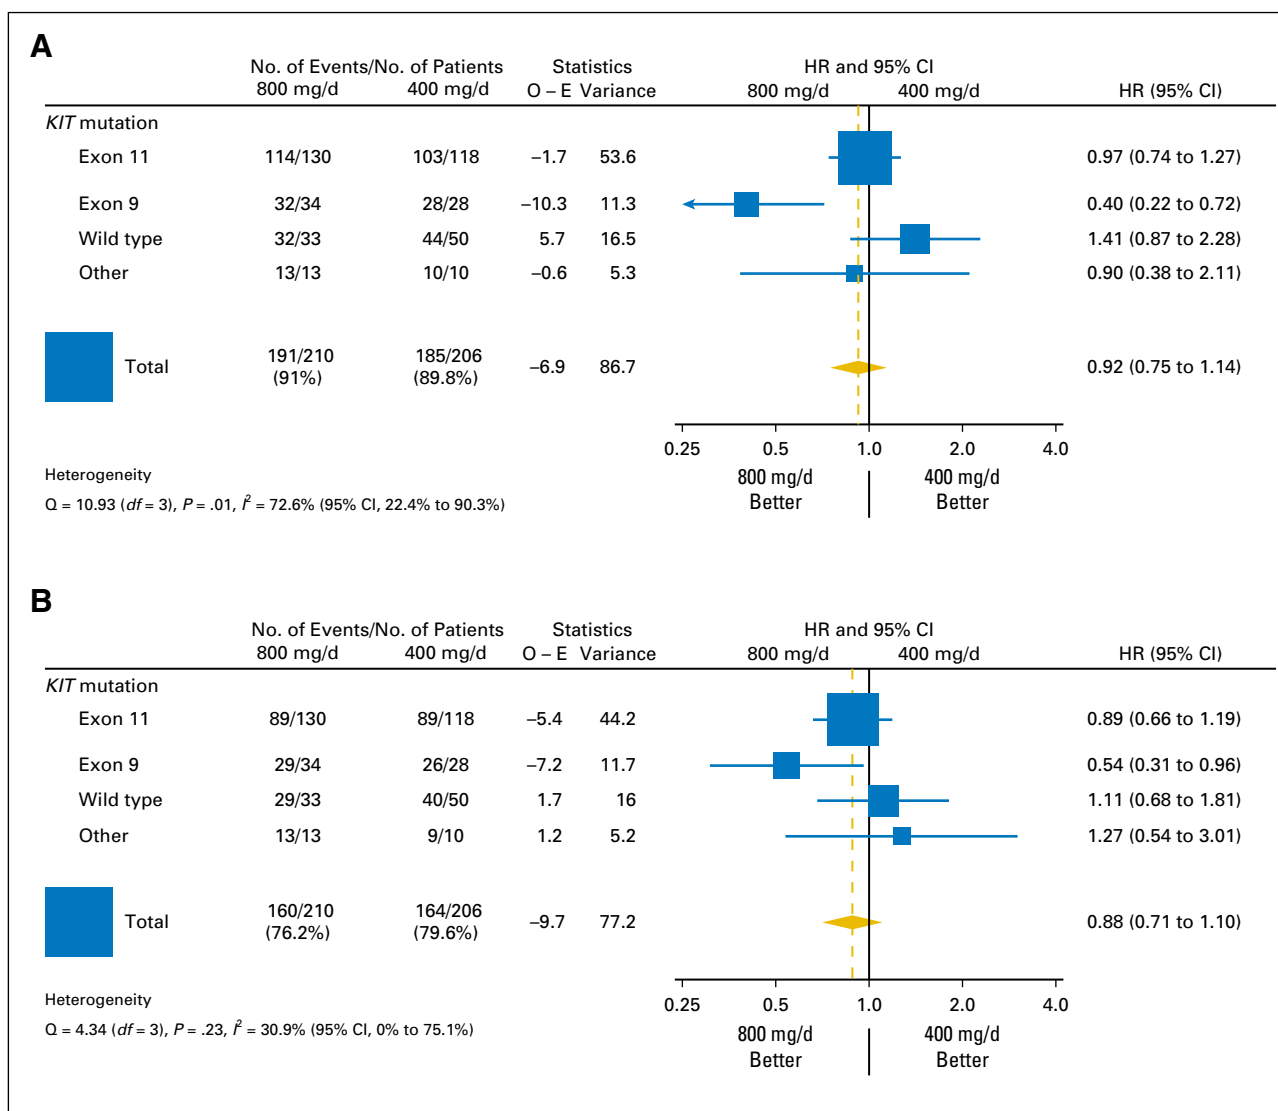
A

| | No. of Events/No. of Patients 800 mg/d | 400 mg/d | Statistics O – E | Variance | HR and 95% CI 800 mg/d 400 mg/d | HR (95% CI) |
|---|---|---|---|---|---|---|
| *KIT* mutation | | | | | | |
| Exon 11 | 114/130 | 103/118 | –1.7 | 53.6 | | 0.97 (0.74 to 1.27) |
| Exon 9 | 32/34 | 28/28 | –10.3 | 11.3 | | 0.40 (0.22 to 0.72) |
| Wild type | 32/33 | 44/50 | 5.7 | 16.5 | | 1.41 (0.87 to 2.28) |
| Other | 13/13 | 10/10 | –0.6 | 5.3 | | 0.90 (0.38 to 2.11) |
| Total | 191/210 (91%) | 185/206 (89.8%) | –6.9 | 86.7 | | 0.92 (0.75 to 1.14) |

0.25 0.5 1.0 2.0 4.0

800 mg/d Better 400 mg/d Better

Heterogeneity
Q = 10.93 (*df* = 3), *P* = .01, $I^2$ = 72.6% (95% CI, 22.4% to 90.3%)

B

| | No. of Events/No. of Patients 800 mg/d | 400 mg/d | Statistics O – E | Variance | HR and 95% CI 800 mg/d 400 mg/d | HR (95% CI) |
|---|---|---|---|---|---|---|
| *KIT* mutation | | | | | | |
| Exon 11 | 89/130 | 89/118 | –5.4 | 44.2 | | 0.89 (0.66 to 1.19) |
| Exon 9 | 29/34 | 26/28 | –7.2 | 11.7 | | 0.54 (0.31 to 0.96) |
| Wild type | 29/33 | 40/50 | 1.7 | 16 | | 1.11 (0.68 to 1.81) |
| Other | 13/13 | 9/10 | 1.2 | 5.2 | | 1.27 (0.54 to 3.01) |
| Total | 160/210 (76.2%) | 164/206 (79.6%) | –9.7 | 77.2 | | 0.88 (0.71 to 1.10) |

0.25 0.5 1.0 2.0 4.0

800 mg/d Better 400 mg/d Better

Heterogeneity
Q = 4.34 (*df* = 3), *P* = .23, $I^2$ = 30.9% (95% CI, 0% to 75.1%)